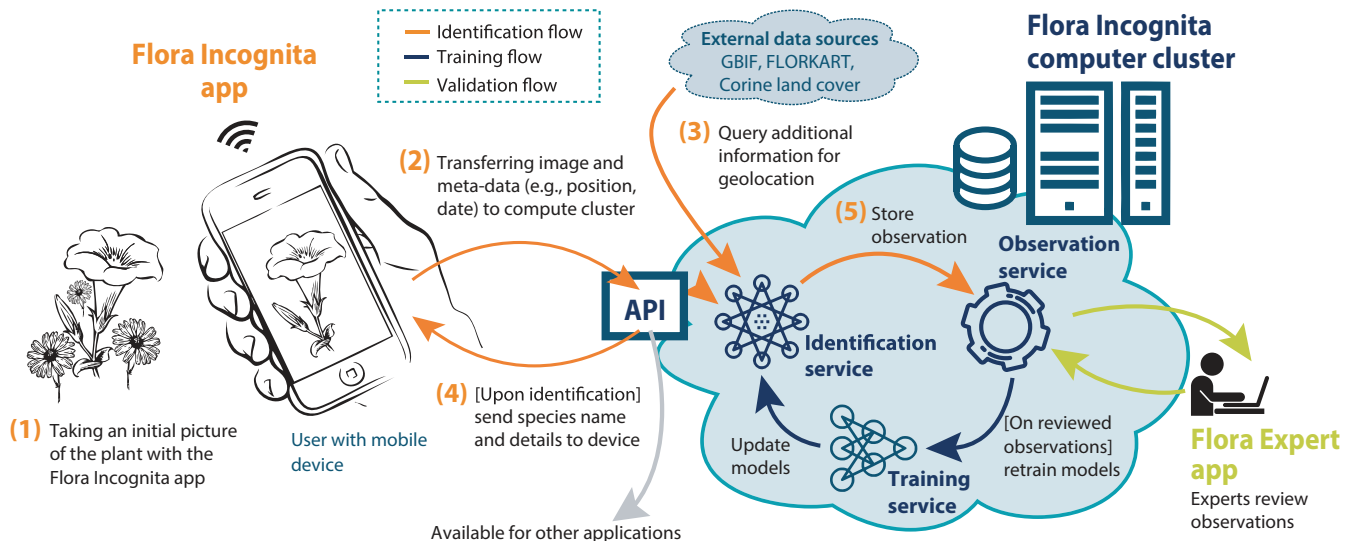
Identification flow
Training flow
Validation flow

Flora Incognita app

External data sources
GBIF, FLORKART,
Corine land cover

Flora Incognita computer cluster

(2) Transferring image and meta-data (e.g., position, date) to compute cluster

(3) Query additional information for geolocation

(5) Store observation

Observation service

API

Identification service

(4) [Upon identification] send species name and details to device

(1) Taking an initial picture of the plant with the Flora Incognita app

User with mobile device

Update models

Training service

[On reviewed observations] retrain models

Flora Expert app

Experts review observations

Available for other applications